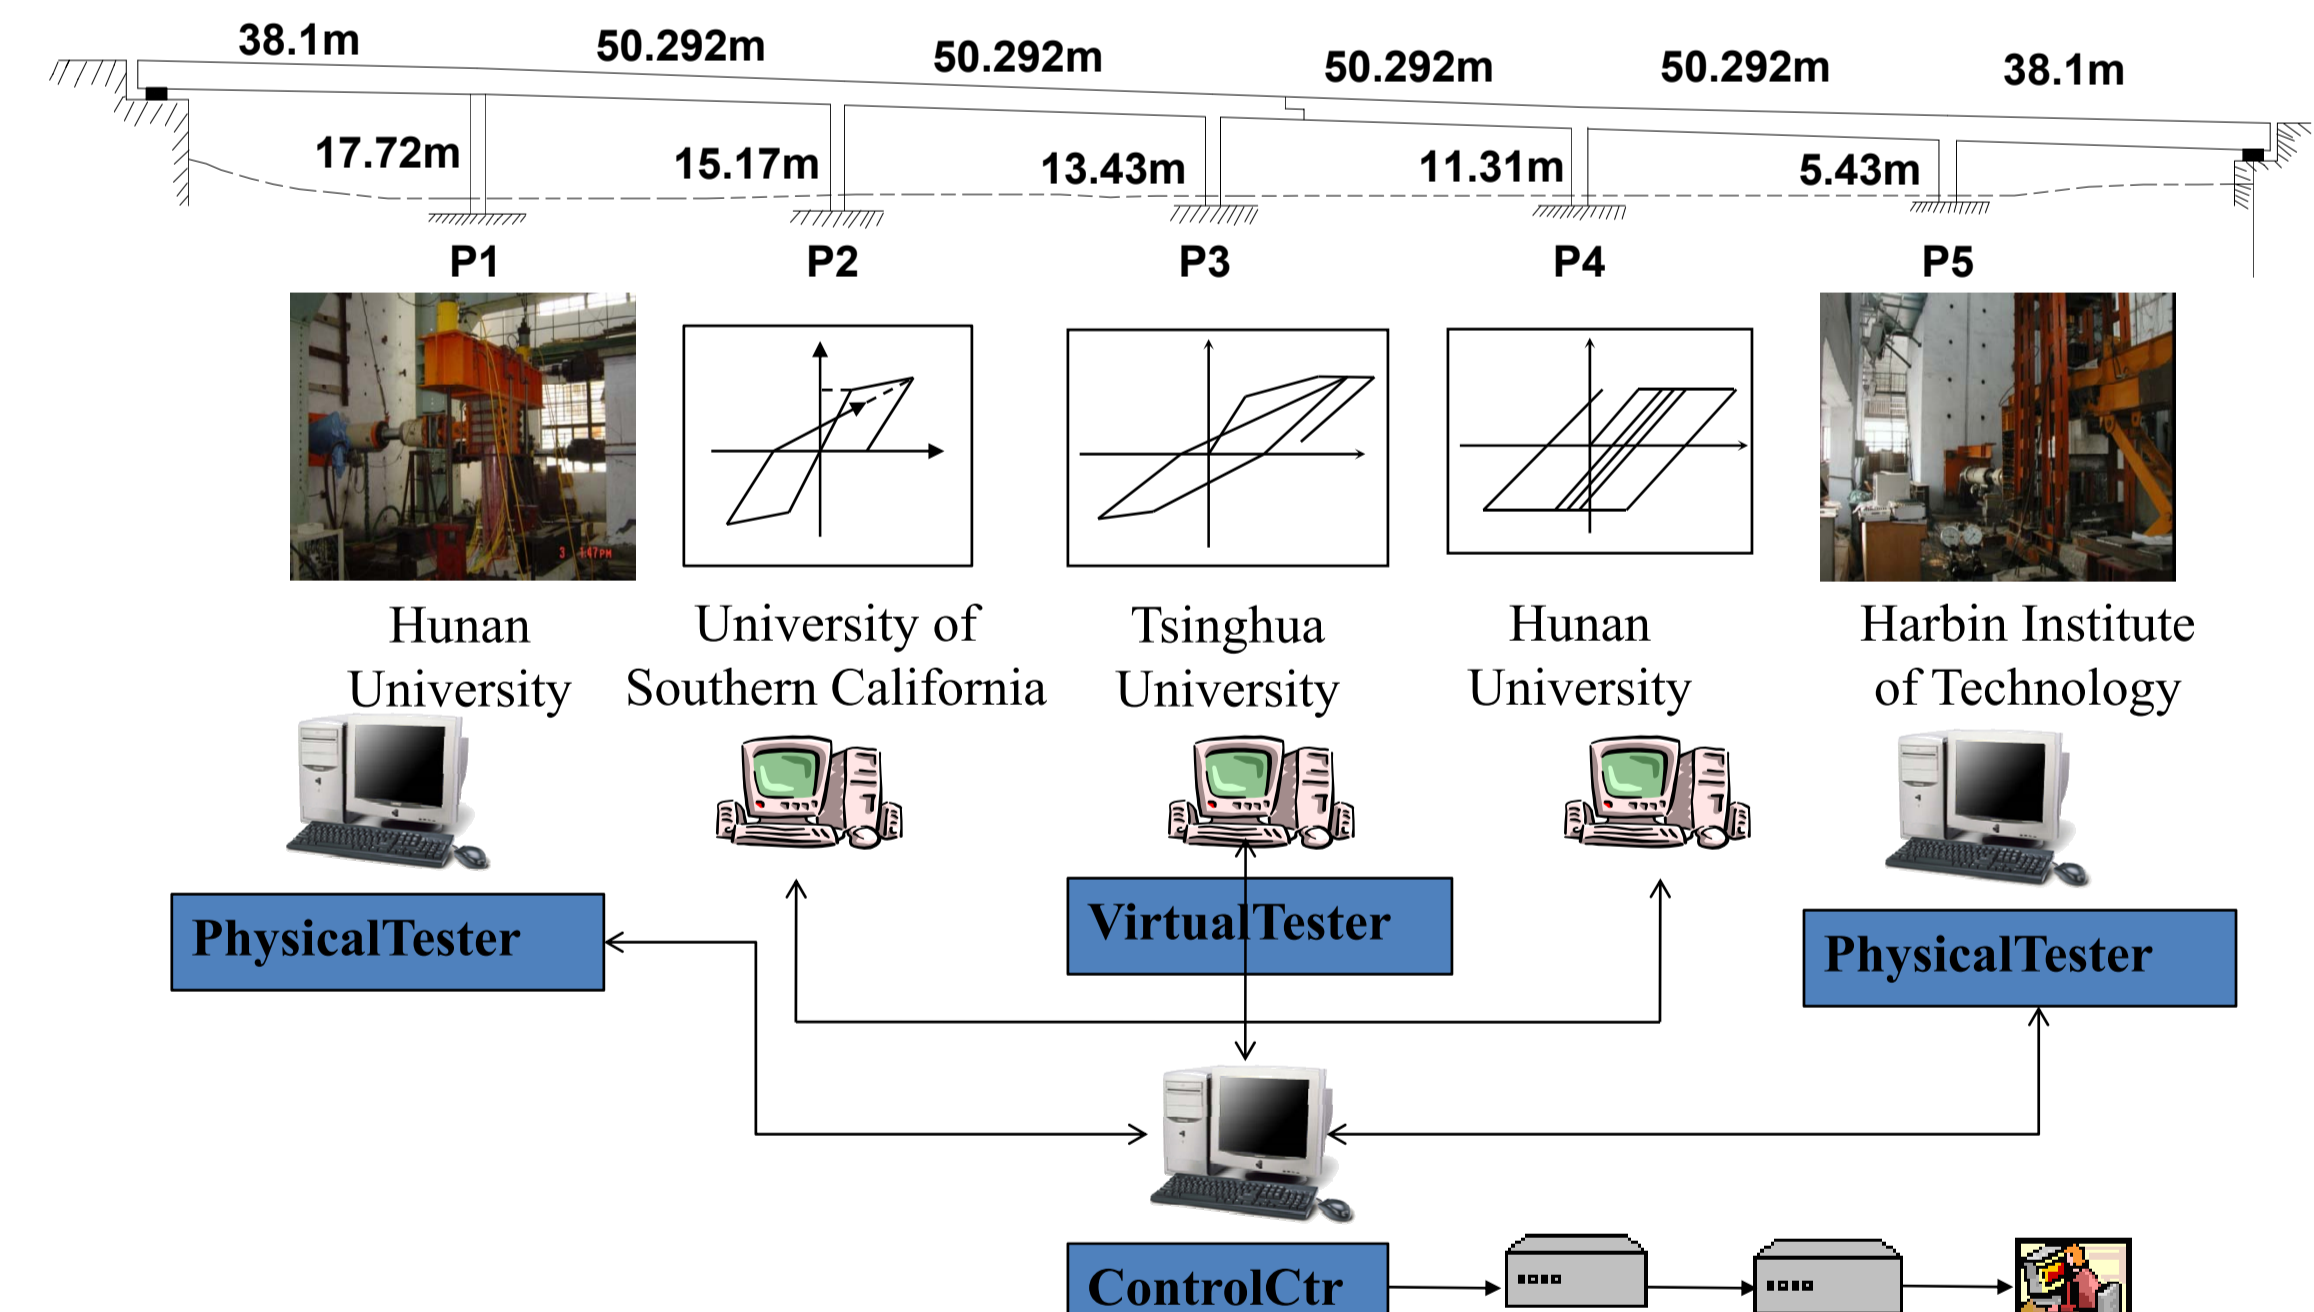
38.1m 50.292m 50.292m 50.292m 50.292m 38.1m

17.72m 15.17m 13.43m 11.31m 5.43m

P1 P2 P3 P4 P5

Hunan University

University of Southern California

Tsinghua University

Hunan University

Harbin Institute of Technology

PhysicalTester

VirtualTester

PhysicalTester

ControlCtr